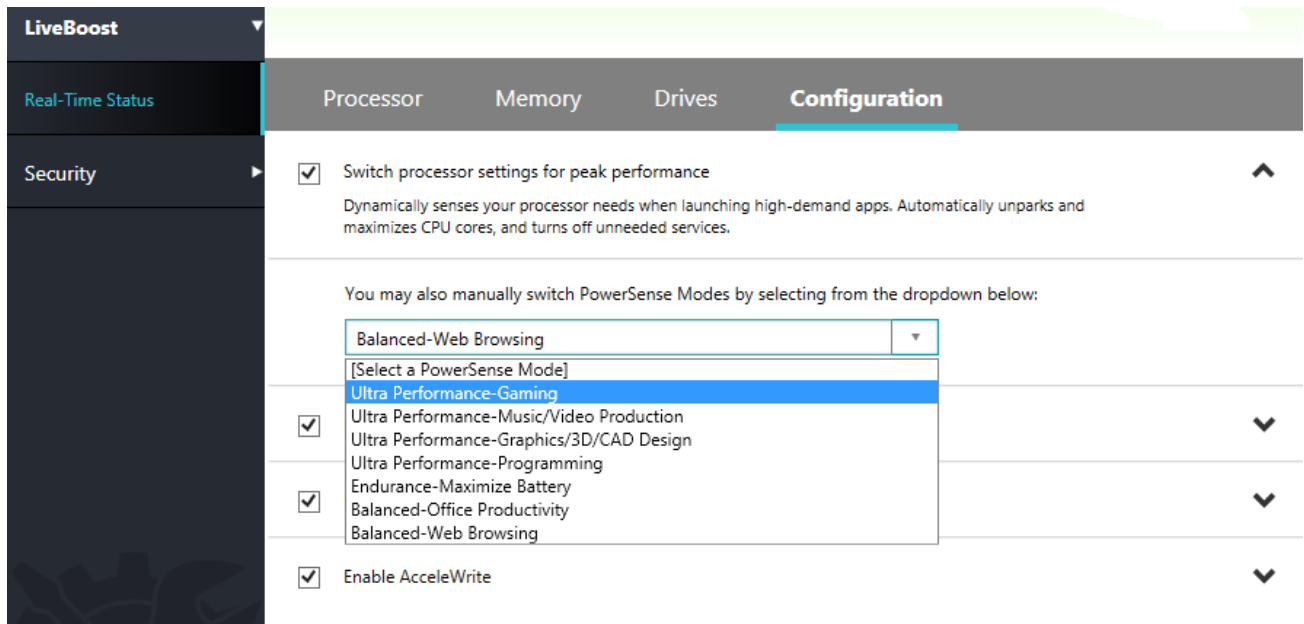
LiveBoost

Real-Time Status

Security

Processor Memory Drives Configuration

Switch processor settings for peak performance

Dynamically senses your processor needs when launching high-demand apps. Automatically unparks and maximizes CPU cores, and turns off unneeded services.

You may also manually switch PowerSense Modes by selecting from the dropdown below:

Balanced-Web Browsing

[Select a PowerSense Mode]
Ultra Performance-Gaming
Ultra Performance-Music/Video Production
Ultra Performance-Graphics/3D/CAD Design
Ultra Performance-Programming
Endurance-Maximize Battery
Balanced-Office Productivity
Balanced-Web Browsing

Enable AcceleWrite